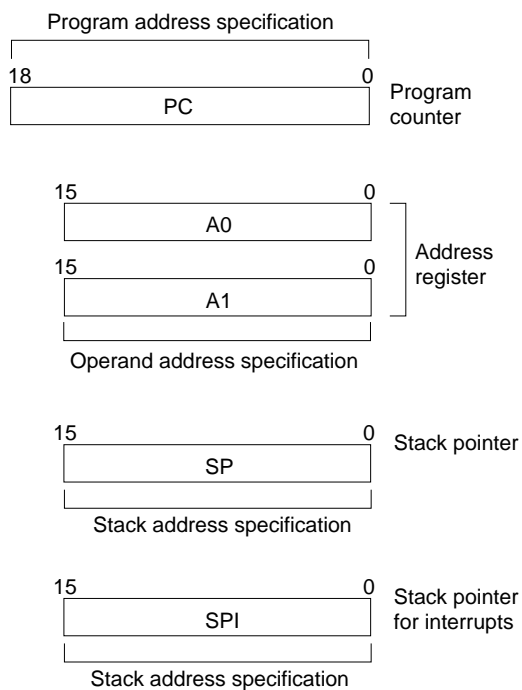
Program address specification

18

0

PC

Program counter

15

0

A0

15

0

A1

Address register

Operand address specification

15

0

SP

Stack pointer

Stack address specification

15

0

SPI

Stack pointer for interrupts

Stack address specification